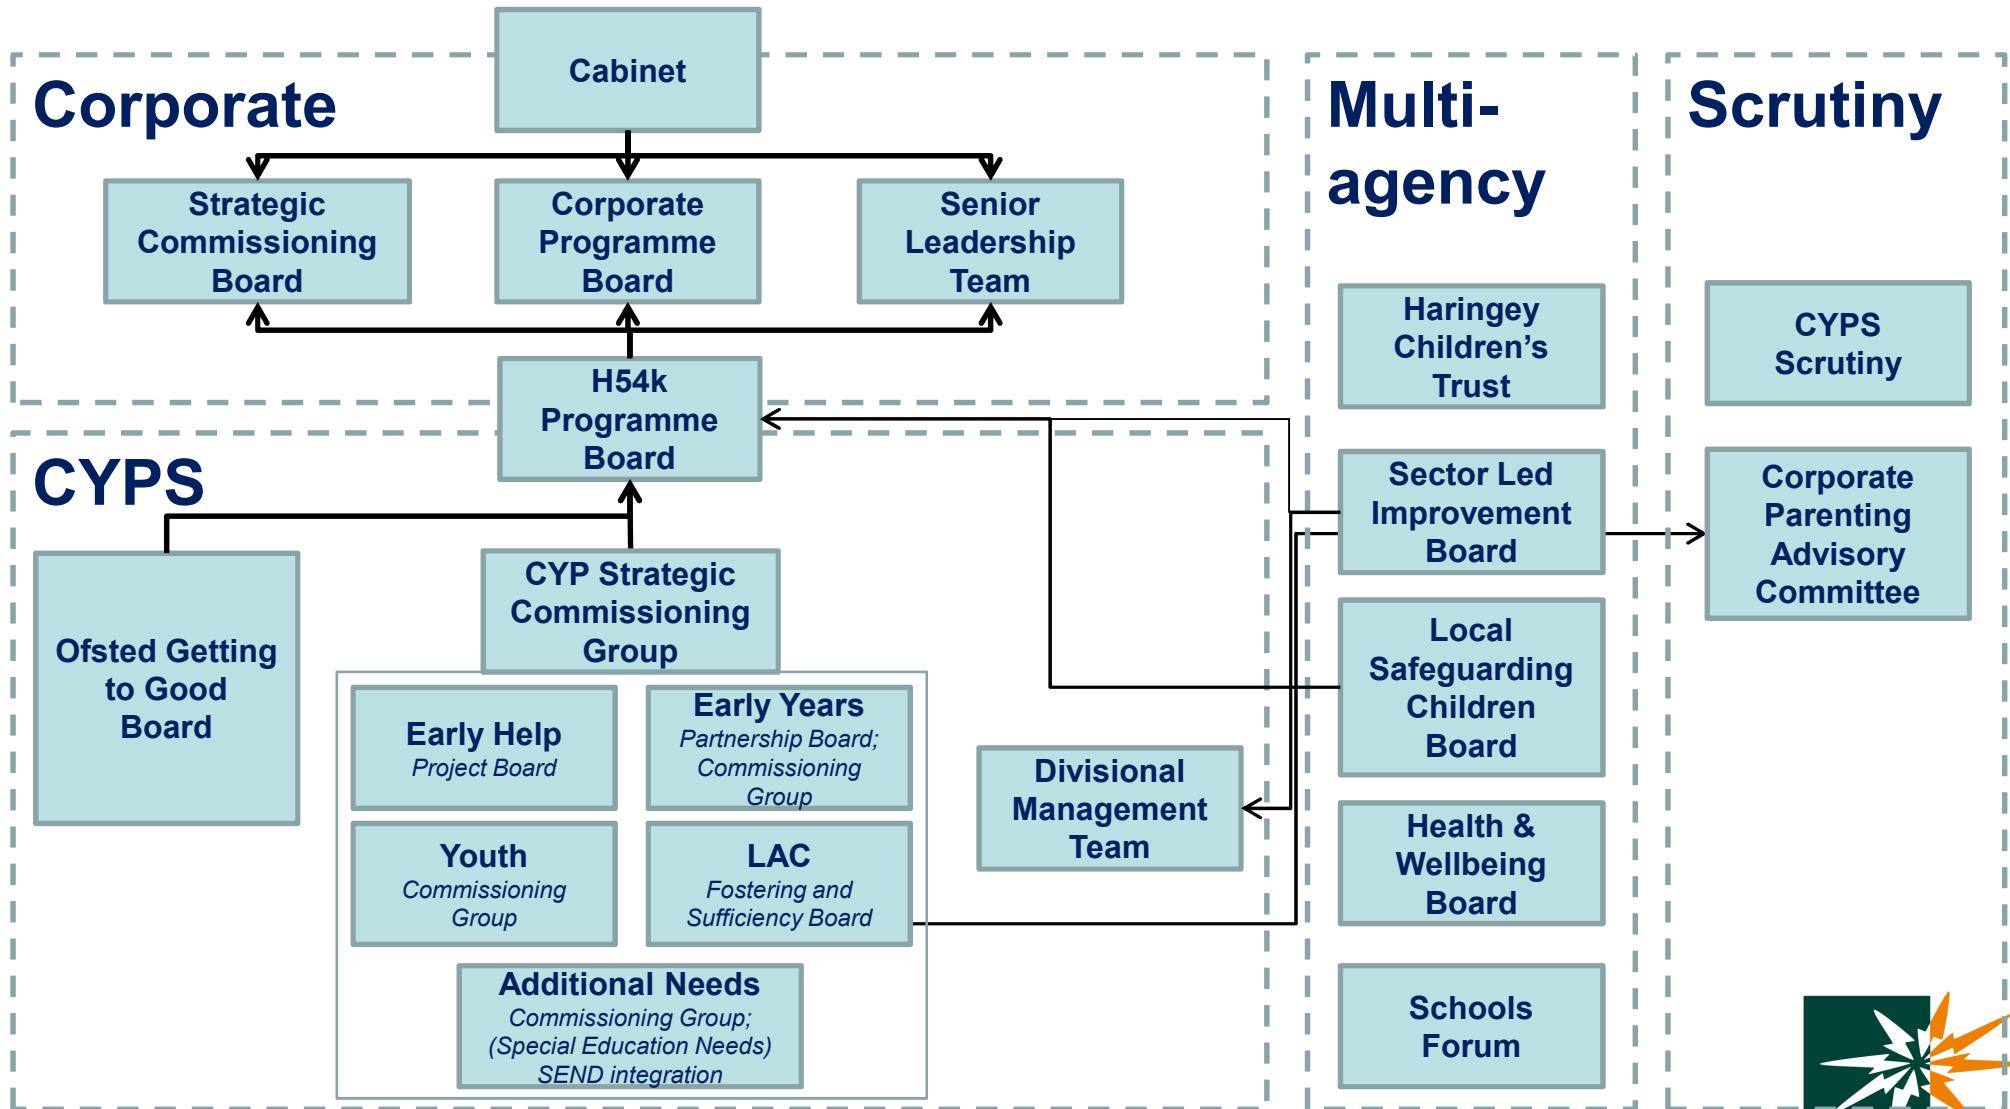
Corporate

Cabinet

Strategic Commissioning Board

Corporate Programme Board

Senior Leadership Team

H54k Programme Board

CYPS

Ofsted Getting to Good Board

CYP Strategic Commissioning Group

Early Help
Project Board

Early Years
Partnership Board; Commissioning Group

Youth
Commissioning Group

LAC
Fostering and Sufficiency Board

Additional Needs
Commissioning Group; (Special Education Needs) SEND integration

Divisional Management Team

Multi-agency

Haringey Children's Trust

Sector Led Improvement Board

Local Safeguarding Children Board

Health & Wellbeing Board

Schools Forum

Scrutiny

CYPS Scrutiny

Corporate Parenting Advisory Committee